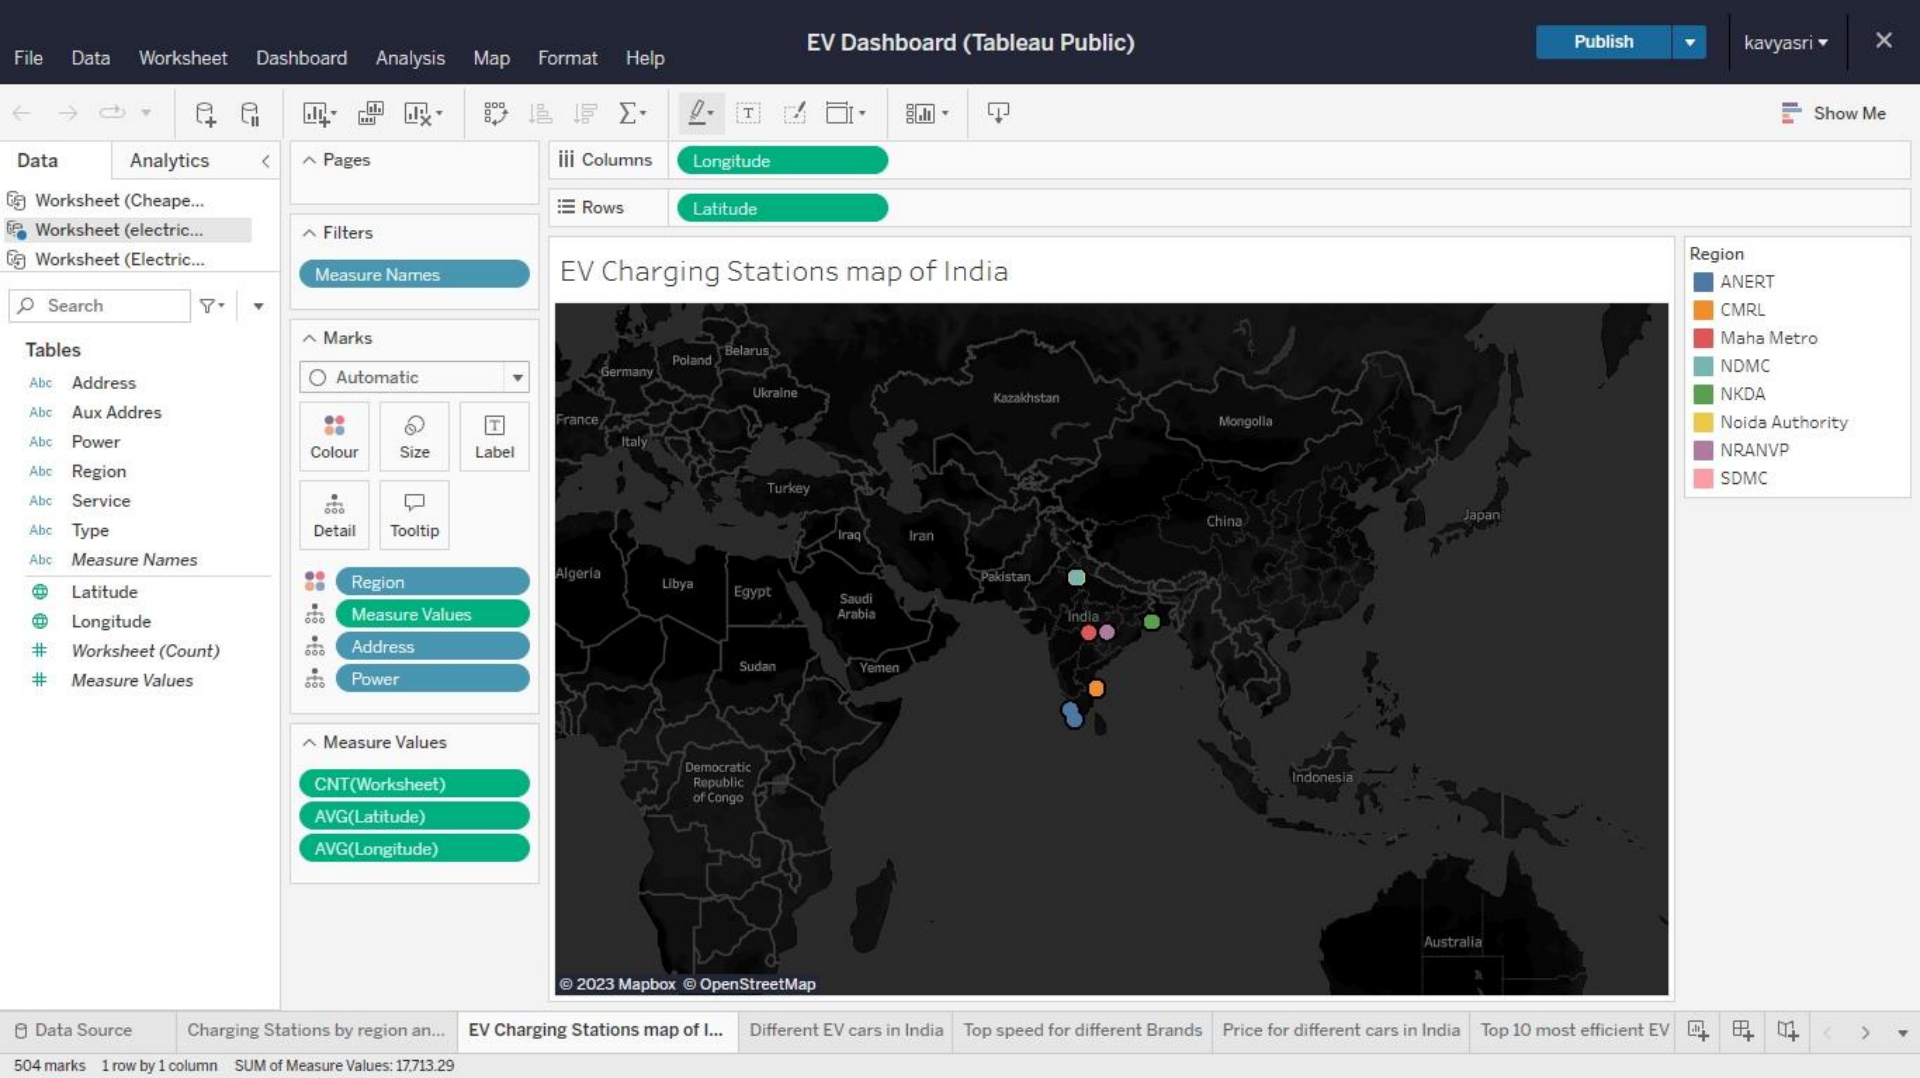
File Data Worksheet Dashboard Analysis Map Format Help

EV Dashboard (Tableau Public)

Publish

kavyasri

Show Me

Data Analytics

Worksheet (Cheape...
Worksheet (electric...
Worksheet (Electric...

Search

Tables

Abc Address
Abc Aux Addres
Abc Power
Abc Region
Abc Service
Abc Type
Abc Measure Names
Latitude
Longitude
Worksheet (Count)
Measure Values

Pages

Filters

Measure Names

Marks

Automatic

Colour Size Label
Detail Tooltip

Region
Measure Values
Address
Power

Measure Values

CNT(Worksheet)
AVG(Latitude)
AVG(Longitude)

Columns Longitude

Rows Latitude

EV Charging Stations map of India

Germany Poland Belarus Ukraine France Italy Kazakhstan Mongolia Turkey China Japan Iraq Iran Algeria Libya Egypt Pakistan Saudi Arabia India Sudan Yemen Democratic Republic of Congo Indonesia Australia

© 2023 Mapbox © OpenStreetMap

Region
ANERT
CMRL
Maha Metro
NDMC
NKDA
Noida Authority
NRANVP
SDMC

Data Source | Charging Stations by region an... | EV Charging Stations map of I... | Different EV cars in India | Top speed for different Brands | Price for different cars in India | Top 10 most efficient EV

504 marks 1 row by 1 column SUM of Measure Values: 17,713.29